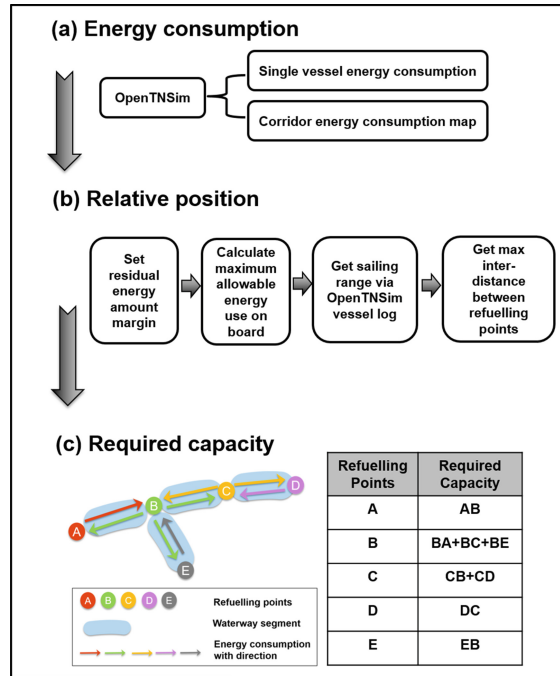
(a) Energy consumption

OpenTNSim

Single vessel energy consumption

Corridor energy consumption map

(b) Relative position

Set residual energy amount margin

Calculate maximum allowable energy use on board

Get sailing range via OpenTNSim vessel log

Get max inter-distance between refuelling points

(c) Required capacity

A B C D E

A B C D E Refuelling points

Waterway segment

Energy consumption with direction

| Refuelling Points | Required Capacity |
|---|---|
| A | AB |
| B | BA+BC+BE |
| C | CB+CD |
| D | DC |
| E | EB |